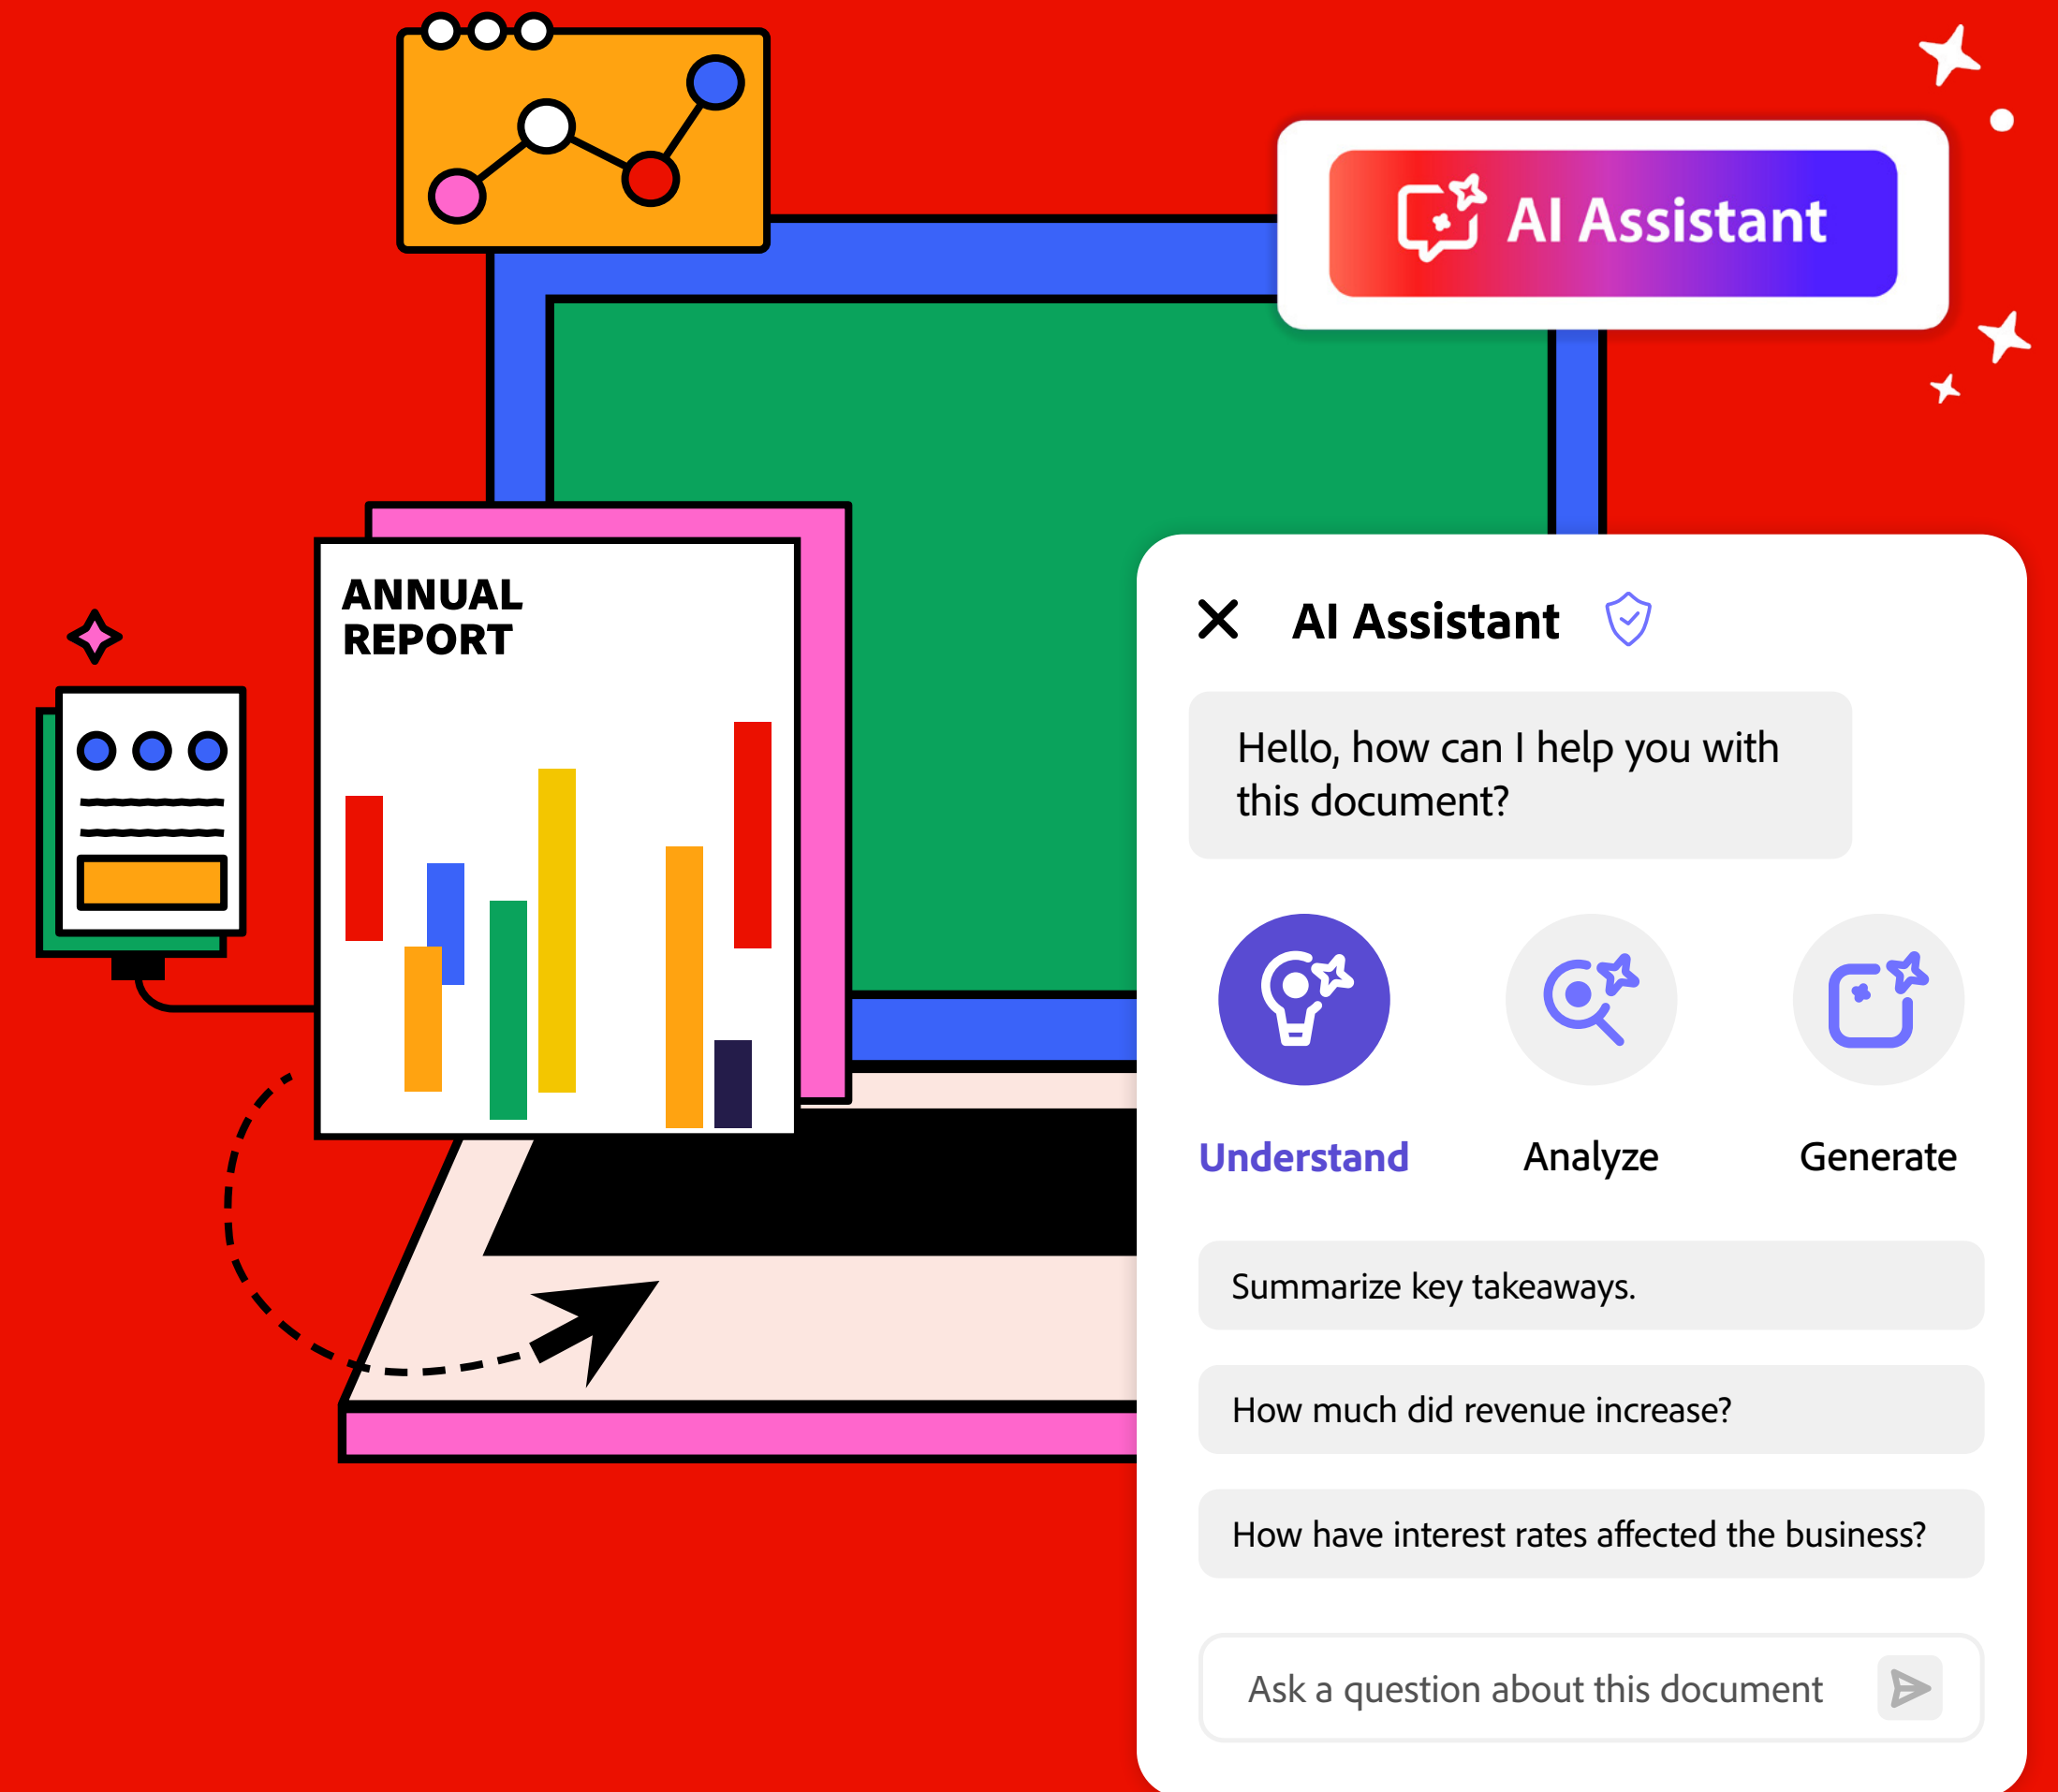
AI Assistant

ANNUAL REPORT

AI Assistant

Hello, how can I help you with this document?

Understand

Analyze

Generate

Summarize key takeaways.

How much did revenue increase?

How have interest rates affected the business?

Ask a question about this document